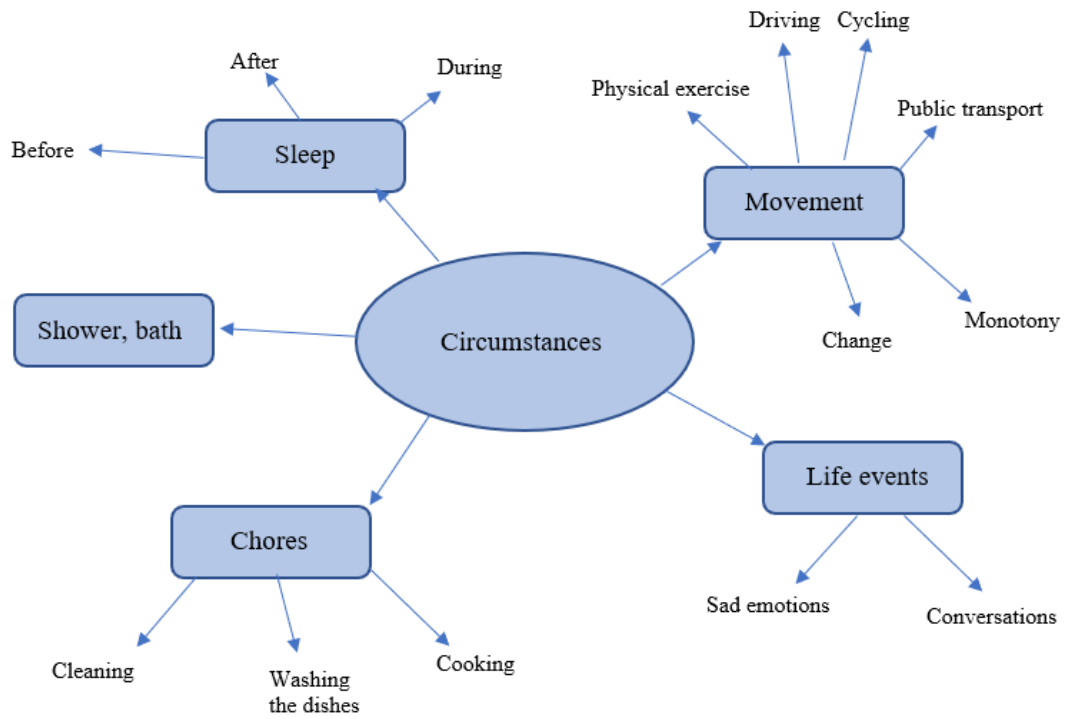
Circumstances

Sleep

After

During

Before

Shower, bath

Chores

Cleaning

Washing the dishes

Cooking

Movement

Driving

Cycling

Physical exercise

Public transport

Change

Monotony

Life events

Sad emotions

Conversations